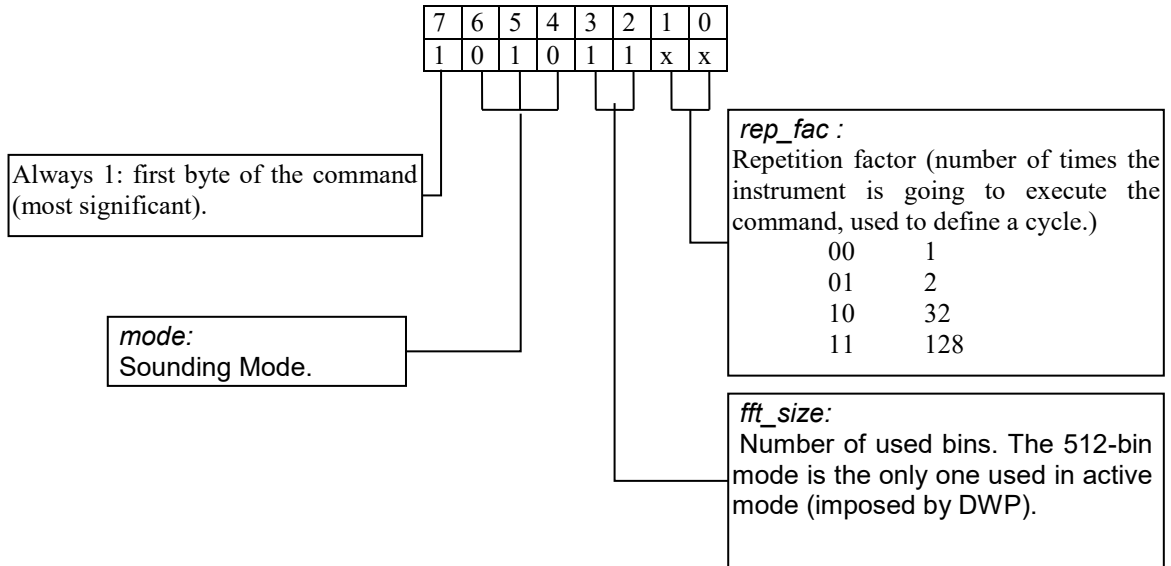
| 7 | 6 | 5 | 4 | 3 | 2 | 1 | 0 |
|---|---|---|---|---|---|---|---|
| 1 | 0 | 1 | 0 | 1 | 1 | x | x |

Always 1: first byte of the command (most significant).

*rep_fac :*
Repetition factor (number of times the instrument is going to execute the command, used to define a cycle.)
00 1
01 2
10 32
11 128

*mode:*
Sounding Mode.

*fft_size:*
Number of used bins. The 512-bin mode is the only one used in active mode (imposed by DWP).